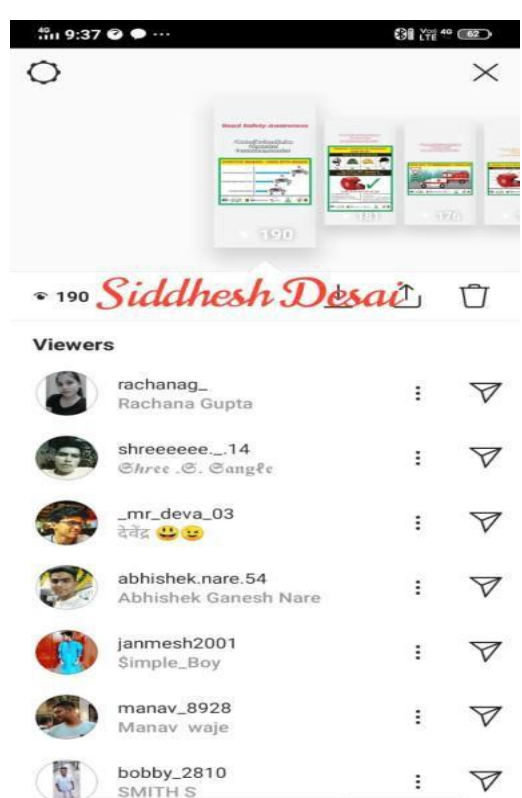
9:37

Road Safety Awareness

190 181 176

190 Siddhesh Desai

Viewers

rachanag_
Rachana Gupta

shreeeeee._.14
Shree .S. Sangle

_mr_deva_03
देवेंद्र 😃😉

abhishek.nare.54
Abhishek Ganesh Nare

janmesh2001
Simple_Boy

manav_8928
Manav waje

bobby_2810
SMITH S